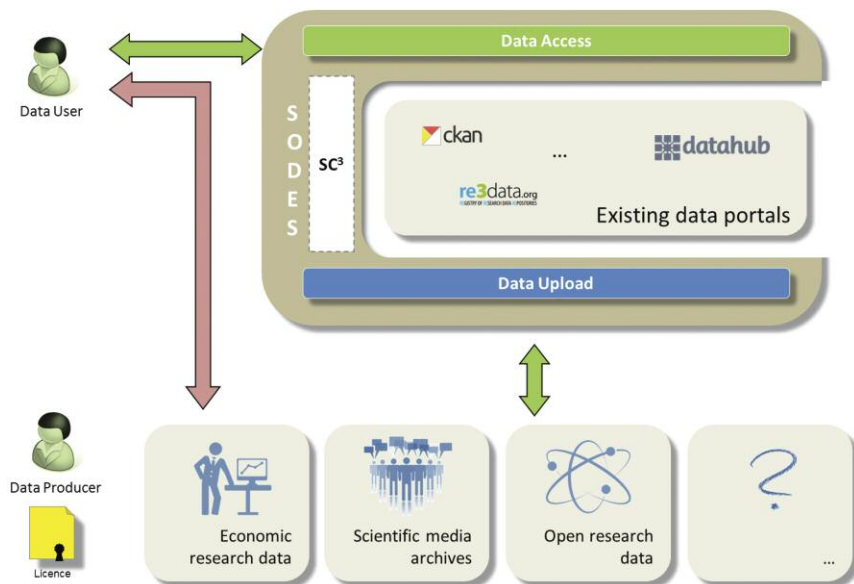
Data User

Data Access

S
O
D
E
S

SC³

ckan

...

datahub

re3data.org
REGISTRY OF RESEARCH DATA REPOSITORIES

Existing data portals

Data Upload

Data Producer

Licence

Economic research data

Scientific media archives

Open research data

?

...